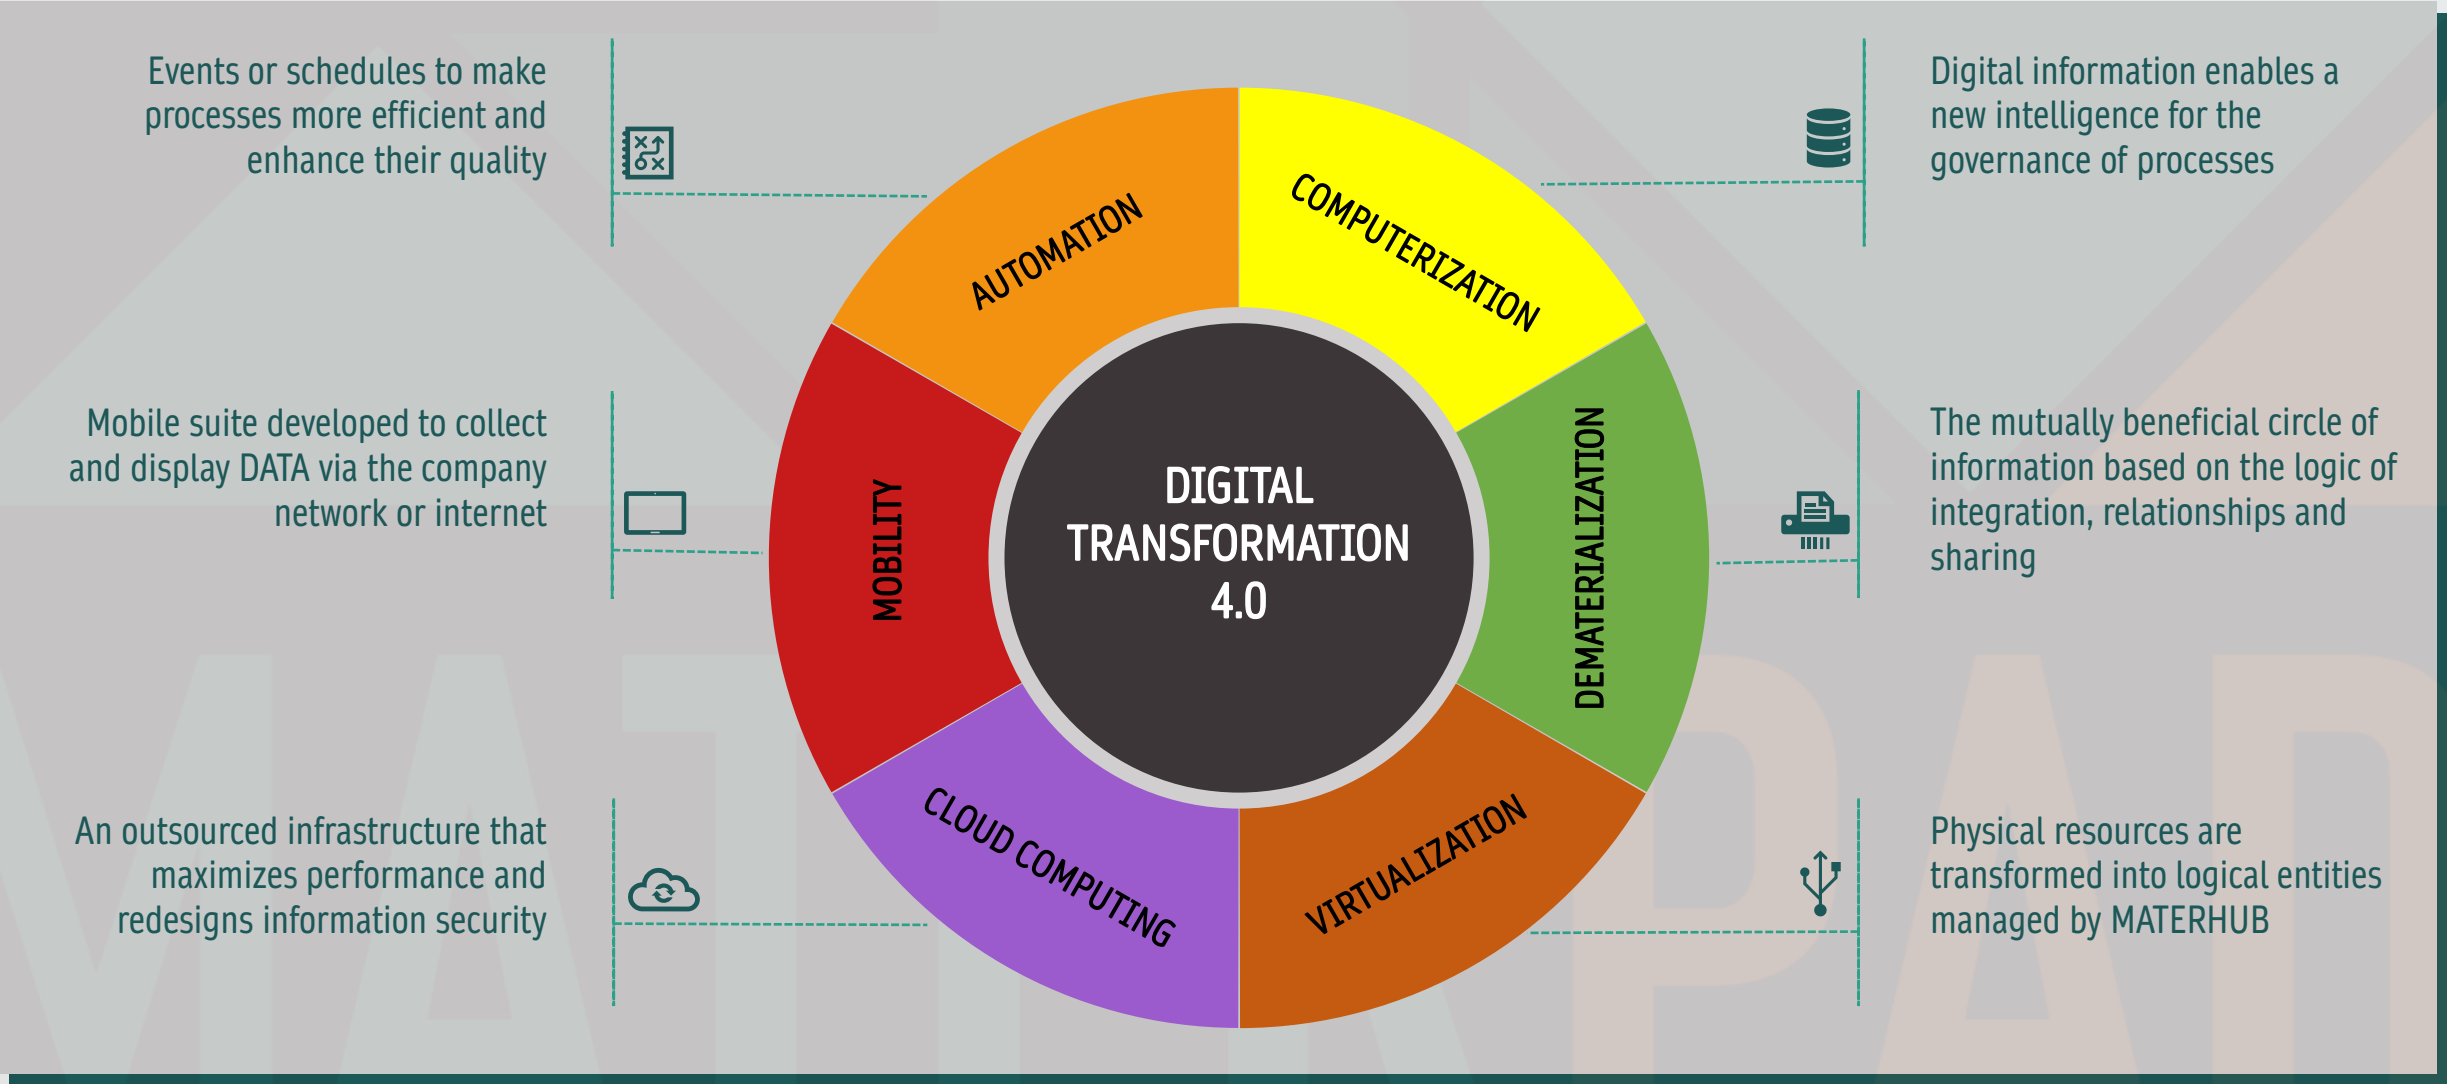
Events or schedules to make processes more efficient and enhance their quality

Digital information enables a new intelligence for the governance of processes

AUTOMATION

COMPUTERIZATION

Mobile suite developed to collect and display DATA via the company network or internet

MOBILITY

DIGITAL TRANSFORMATION 4.0

DEMATERIALIZATION

The mutually beneficial circle of information based on the logic of integration, relationships and sharing

An outsourced infrastructure that maximizes performance and redesigns information security

CLOUD COMPUTING

VIRTUALIZATION

Physical resources are transformed into logical entities managed by MATERHUB